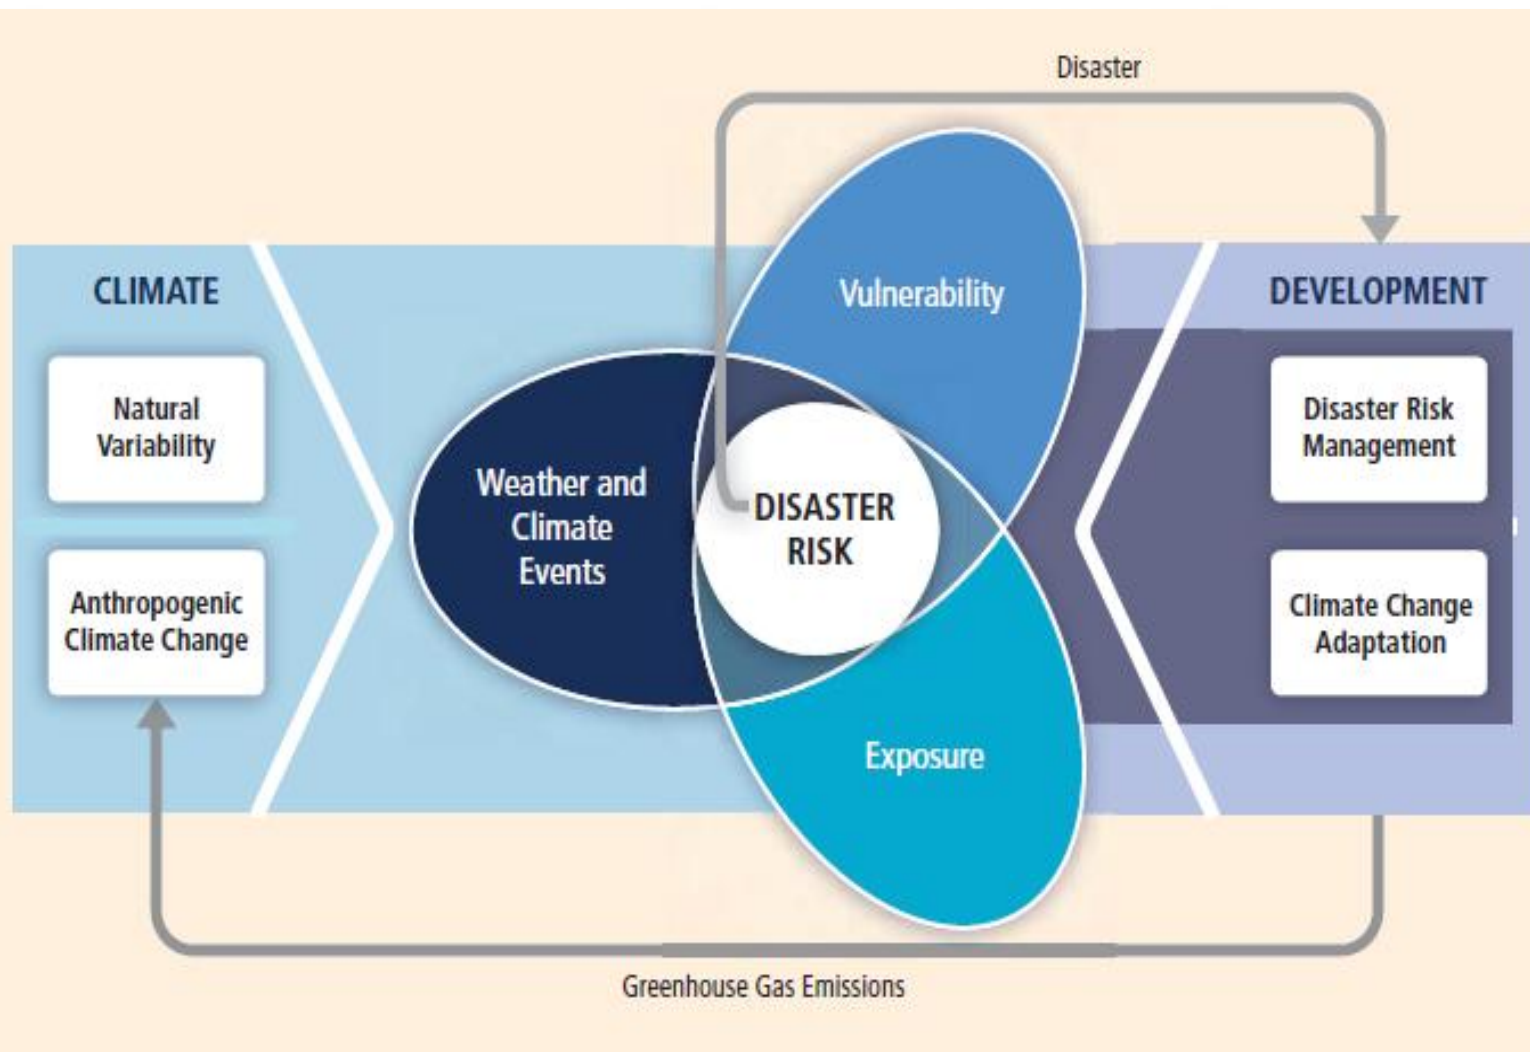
Disaster

CLIMATE

Natural Variability

Anthropogenic Climate Change

Weather and Climate Events

Vulnerability

DISASTER RISK

Exposure

DEVELOPMENT

Disaster Risk Management

Climate Change Adaptation

Greenhouse Gas Emissions